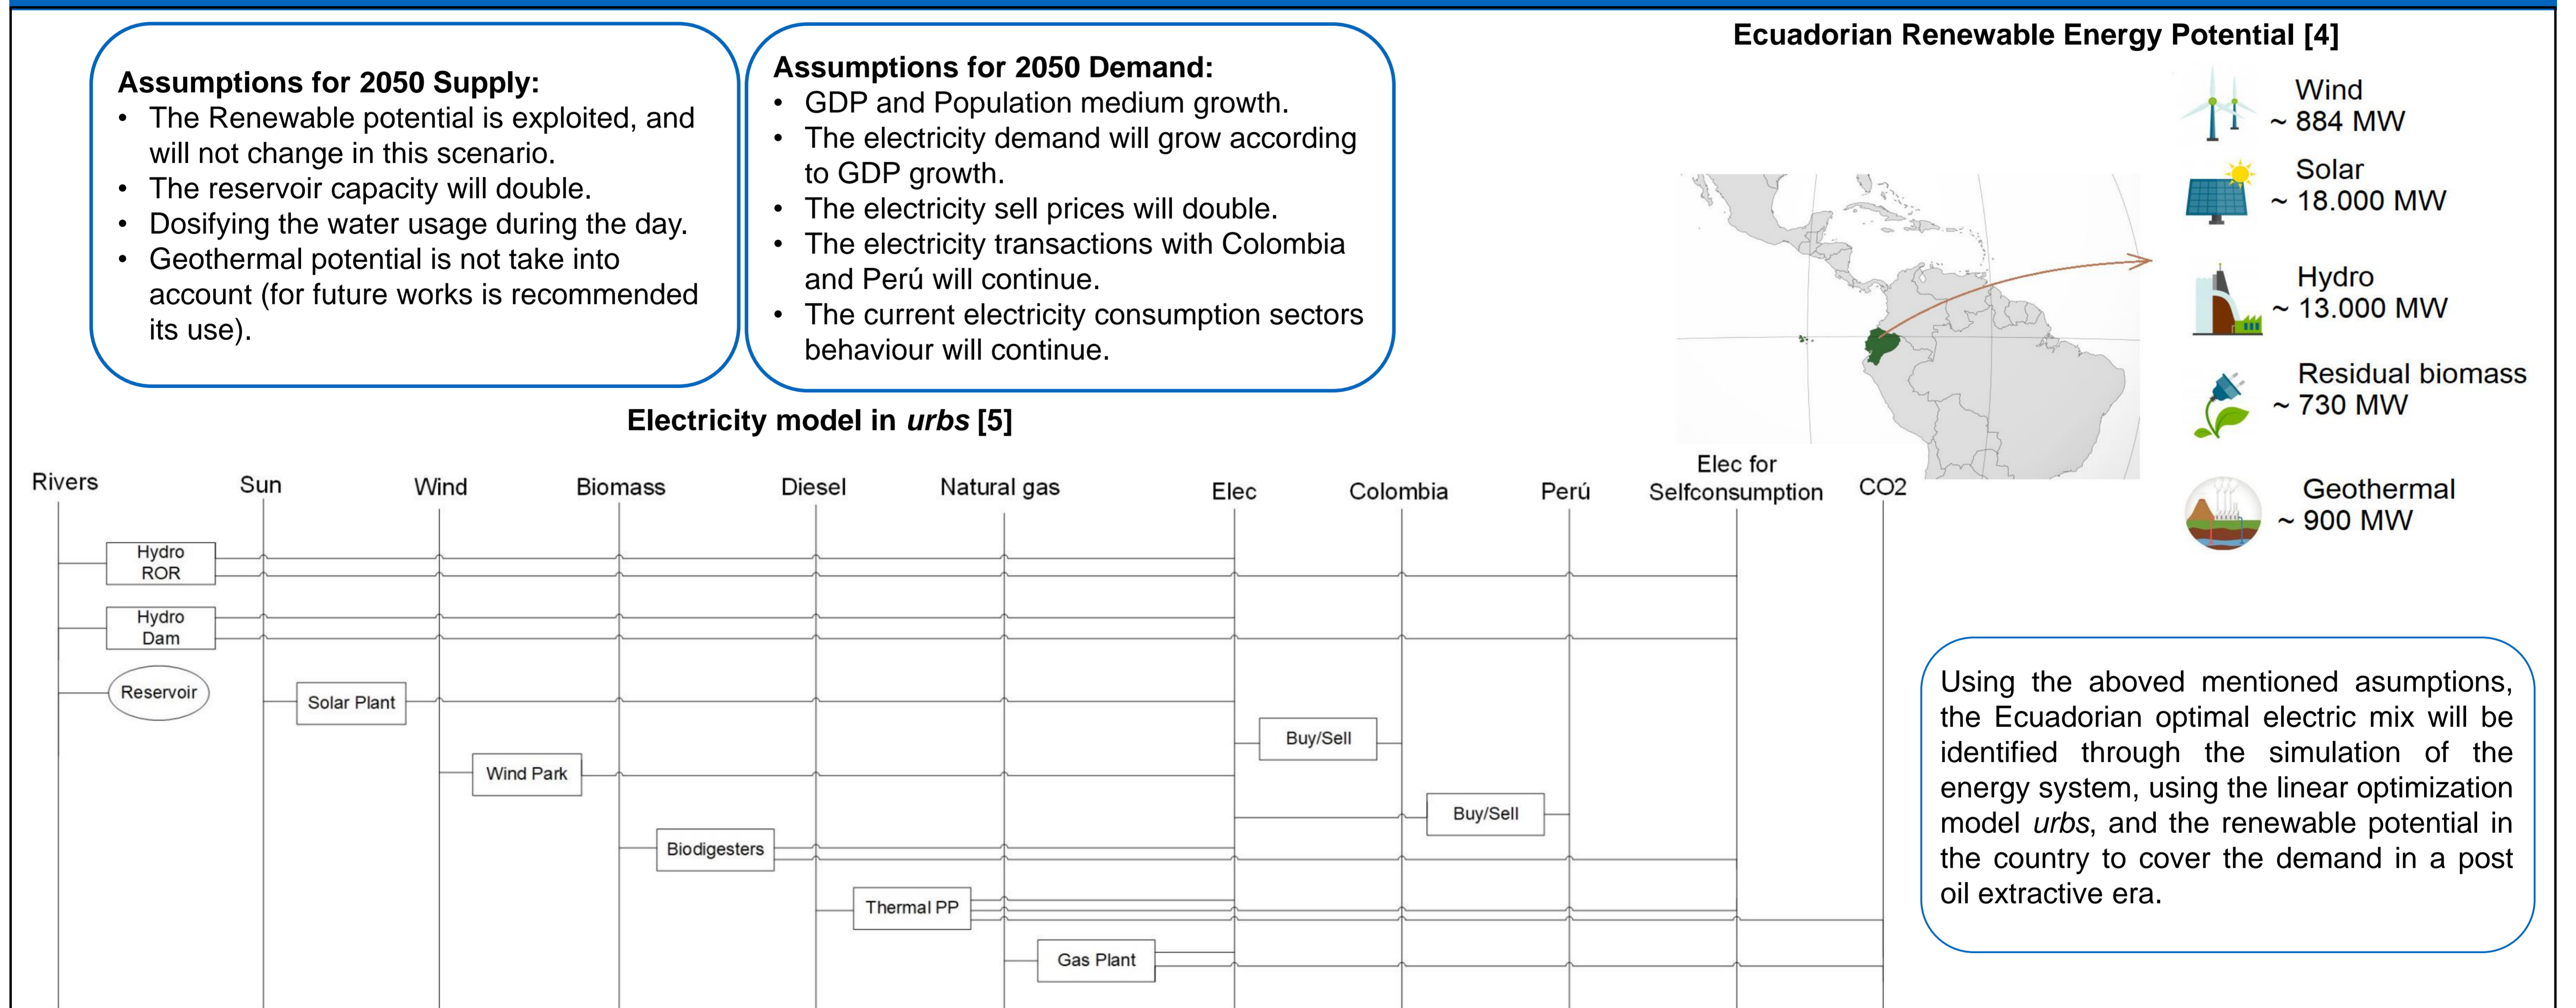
**Assumptions for 2050 Supply:**
- The Renewable potential is exploited, and will not change in this scenario.
- The reservoir capacity will double.
- Dosifying the water usage during the day.
- Geothermal potential is not take into account (for future works is recommended its use).

**Assumptions for 2050 Demand:**
- GDP and Population medium growth.
- The electricity demand will grow according to GDP growth.
- The electricity sell prices will double.
- The electricity transactions with Colombia and Perú will continue.
- The current electricity consumption sectors behaviour will continue.

**Ecuadorian Renewable Energy Potential [4]**

Wind
~ 884 MW

Solar
~ 18.000 MW

Hydro
~ 13.000 MW

Residual biomass
~ 730 MW

Geothermal
~ 900 MW

**Electricity model in *urbs* [5]**

Rivers, Sun, Wind, Biomass, Diesel, Natural gas, Elec, Colombia, Perú, Elec for Selfconsumption, CO2

Hydro ROR

Hydro Dam

Reservoir

Solar Plant

Wind Park

Buy/Sell

Buy/Sell

Biodigesters

Thermal PP

Gas Plant

Using the aboved mentioned asumptions, the Ecuadorian optimal electric mix will be identified through the simulation of the energy system, using the linear optimization model *urbs*, and the renewable potential in the country to cover the demand in a post oil extractive era.